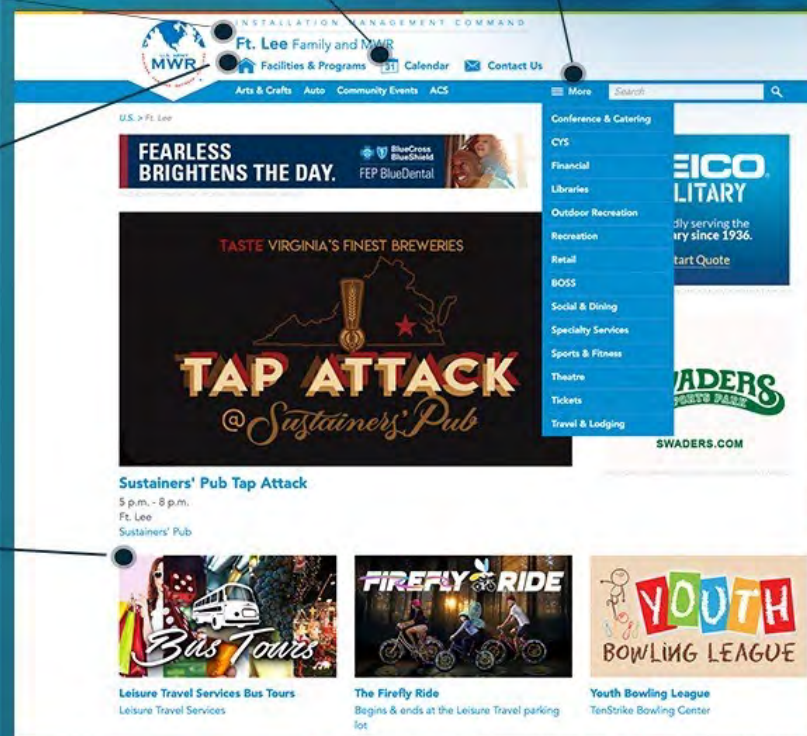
INSTALLATION MANAGEMENT COMMAND

U.S. ARMY MWR

Ft. Lee Family and MWR

Facilities & Programs

31 Calendar

Contact Us

Arts & Crafts Auto Community Events ACS

More

Search

U.S. > Ft. Lee

FEARLESS BRIGHTENS THE DAY.

BlueCross BlueShield

FEP BlueDental

Conference & Catering

CYS

Financial

Libraries

Outdoor Recreation

Recreation

Retail

BOSS

Social & Dining

Specialty Services

Sports & Fitness

Theatre

Tickets

Travel & Lodging

EICO

LITARY

dly serving the

ary since 1936.

tart Quote

TASTE VIRGINIA'S FINEST BREWERIES

TAP ATTACK

@Sustainers' Pub

SWADERS

SPORTS PARK

SWADERS.COM

Sustainers' Pub Tap Attack

5 p.m. - 8 p.m.

Ft. Lee

Sustainers' Pub

Bus Tours

FIREFLY RIDE

YOUTH BOWLING LEAGUE

Leisure Travel Services Bus Tours

Leisure Travel Services

The Firefly Ride

Begins & ends at the Leisure Travel parking lot

Youth Bowling League

TenStrike Bowling Center